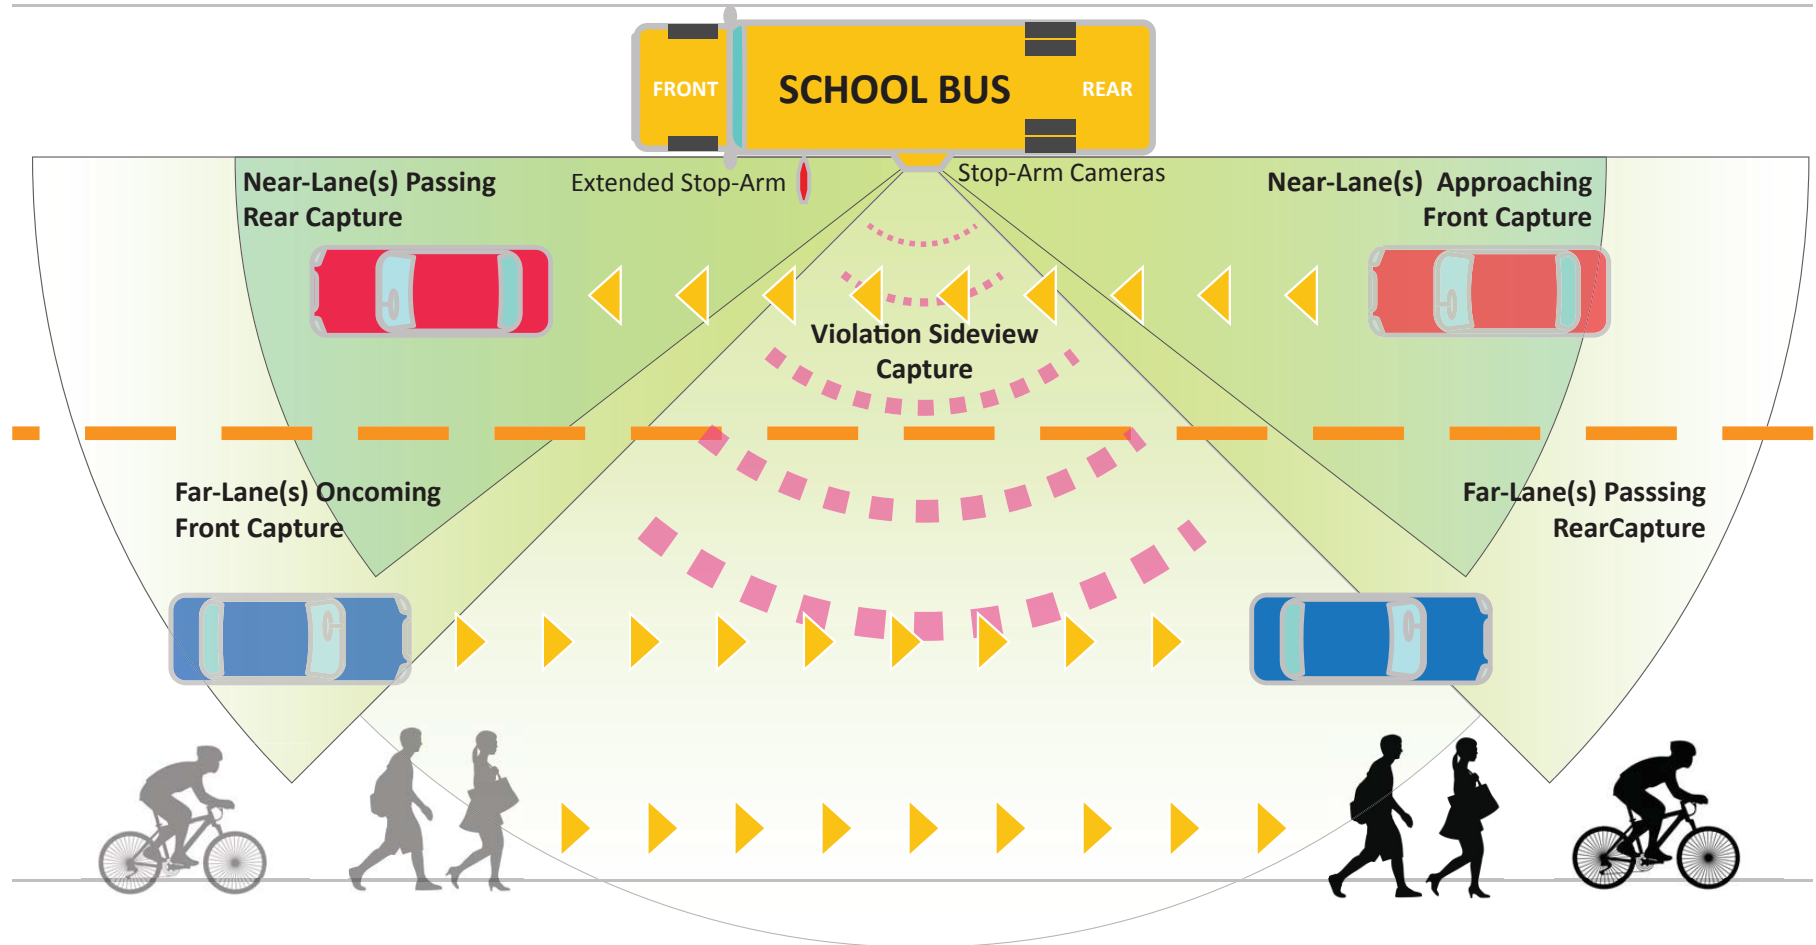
FRONT

SCHOOL BUS

REAR

Near-Lane(s) Passing Rear Capture

Extended Stop-Arm

Stop-Arm Cameras

Near-Lane(s) Approaching Front Capture

Violation Sideview Capture

Far-Lane(s) Oncoming Front Capture

Far-Lane(s) Passsing RearCapture